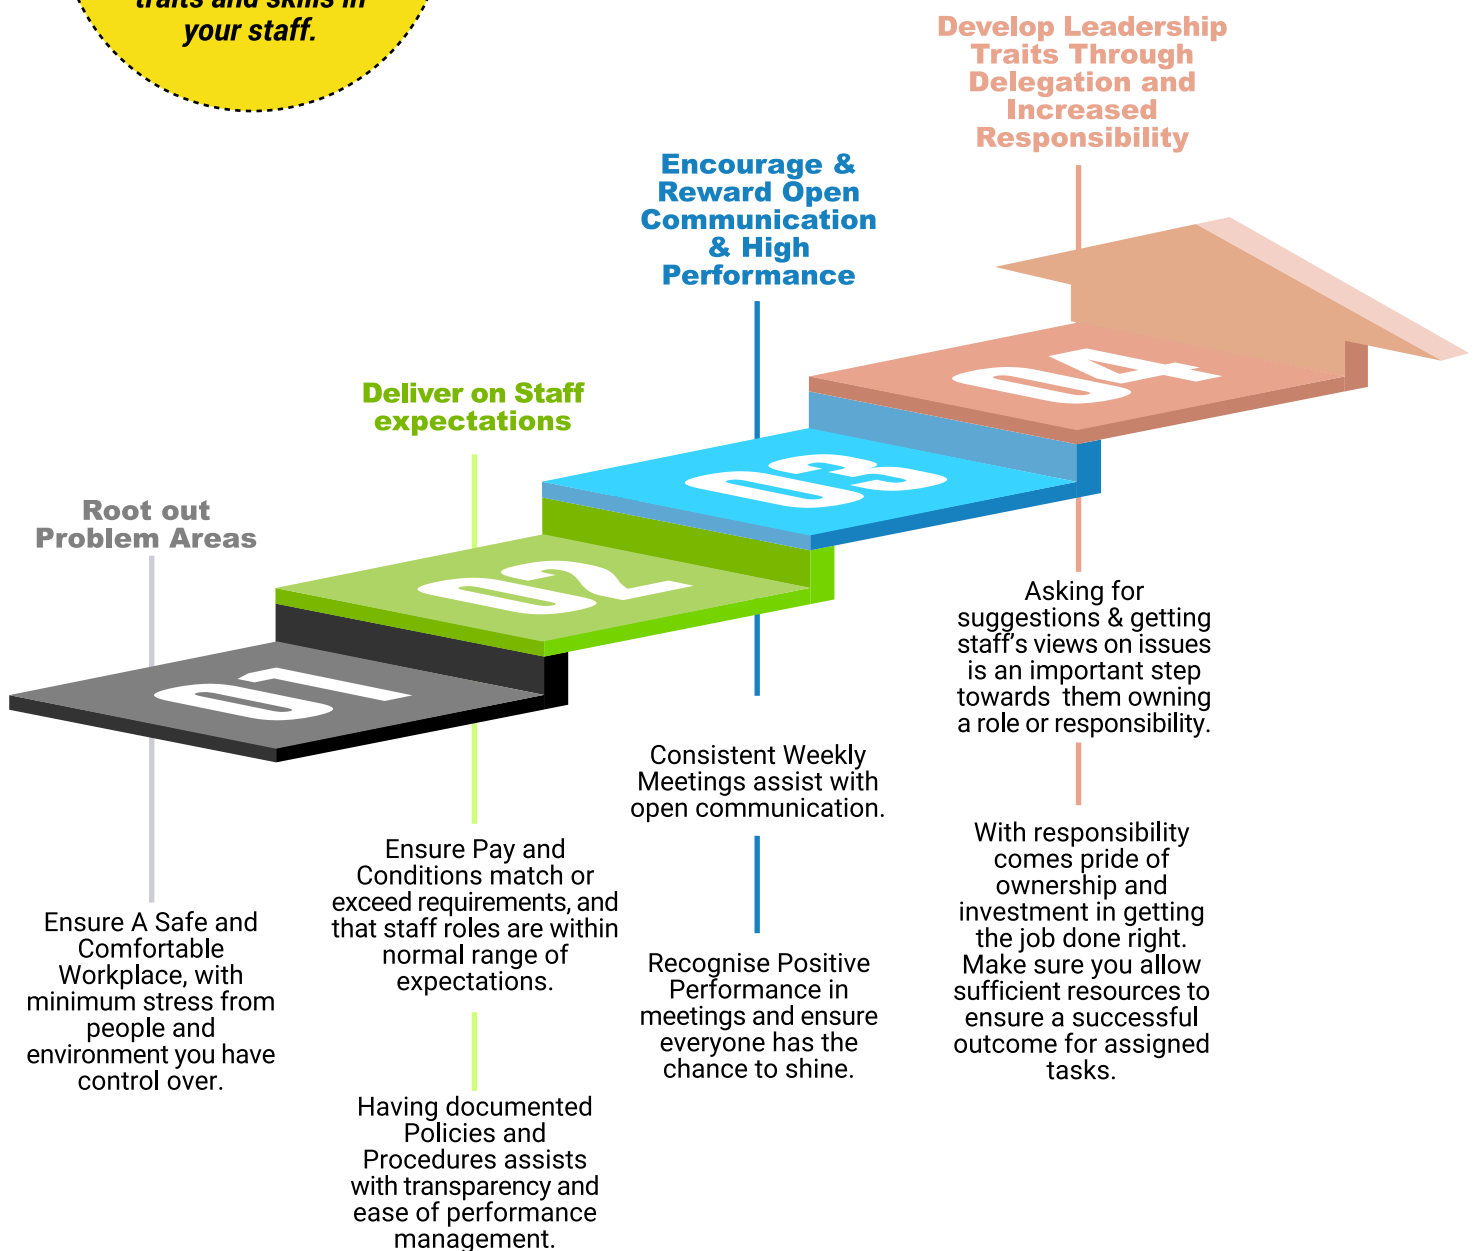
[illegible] your staff.

Develop Leadership Traits Through Delegation and Increased Responsibility

Encourage & Reward Open Communication & High Performance

Deliver on Staff expectations

Root out Problem Areas

04

03

02

01

Asking for suggestions & getting staff's views on issues is an important step towards them owning a role or responsibility.

With responsibility comes pride of ownership and investment in getting the job done right. Make sure you allow sufficient resources to ensure a successful outcome for assigned tasks.

Consistent Weekly Meetings assist with open communication.

Recognise Positive Performance in meetings and ensure everyone has the chance to shine.

Ensure Pay and Conditions match or exceed requirements, and that staff roles are within normal range of expectations.

Having documented Policies and Procedures assists with transparency and ease of performance management.

Ensure A Safe and Comfortable Workplace, with minimum stress from people and environment you have control over.